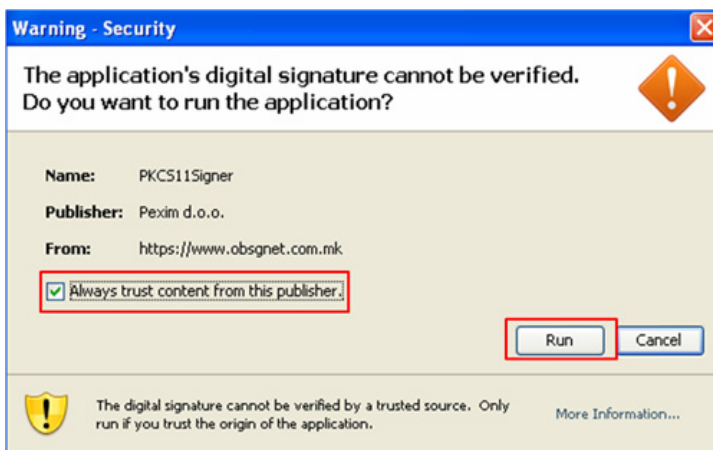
Warning - Security

The application's digital signature cannot be verified. Do you want to run the application?

Name: PKCS11Signer

Publisher: Pexim d.o.o.

From: https://www.obsgnet.com.mk

Always trust content from this publisher.

Run

Cancel

The digital signature cannot be verified by a trusted source. Only run if you trust the origin of the application.

More Information...